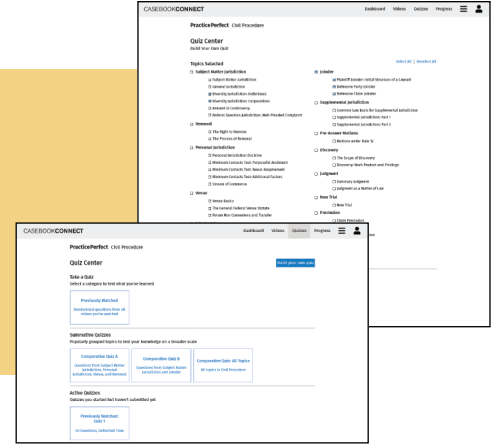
CASEBOOKCONNECT Dashboard Videos Quizzes Progress

PracticePerfect Civil Procedure

Quiz Center
Build Your Own Quiz

Topics Selected
Select all | Deselect all

Subject Matter Jurisdiction
Subject Matter Jurisdiction
General Jurisdiction
Diversity Jurisdiction: Individuals
Diversity Jurisdiction: Corporations
Amount in Controversy
Federal Question Jurisdiction: Well-Pleaded Complaint

Removal
The Right to Remove
The Process of Removal

Personal Jurisdiction
Personal Jurisdiction Doctrine
Minimum Contacts Test: Purposeful Availment
Minimum Contacts Test: Nexus Requirement
Minimum Contacts Test: Additional Factors
Stream of Commerce

Venue
Venue Basics
The General Federal Venue Statute
Forum Non Conveniens and Transfer

Joinder
Plaintiff Joinder: Initial Structure of a Lawsuit
Defensive Party Joinder
Defensive Claim Joinder

Supplemental Jurisdiction
Common Law Basis for Supplemental Jurisdiction
Supplemental Jurisdiction: Part 1
Supplemental Jurisdiction: Part 2

Pre-Answer Motions
Motions under Rule 12

Discovery
The Scope of Discovery
Discovery Work Product and Privilege

Judgment
Summary Judgment
Judgment as a Matter of Law

New Trial
New Trial

Preclusion
Claim Preclusion

CASEBOOKCONNECT Dashboard Videos Quizzes Progress

PracticePerfect Civil Procedure

Quiz Center
Build your own quiz

Take a Quiz
Select a category to test what you've learned

Previously Watched
Randomized questions from all videos you've watched

Summative Quizzes
Popularly grouped topics to test your knowledge on a broader scale

Comparative Quiz A
Questions from Subject Matter Jurisdiction, Personal Jurisdiction, Venue, and Removal

Comparative Quiz B
Questions from Subject Matter Jurisdiction and Joinder

Comparative Quiz: All Topics
All Topics in Civil Procedure

Active Quizzes
Quizzes you started but haven't submitted yet

Previously Watched Quiz 1
10 Questions, Unlimited Time